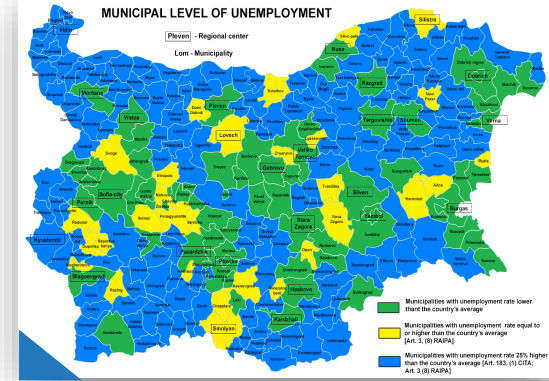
MUNICIPAL LEVEL OF UNEMPLOYMENT

Pleven - Regional center

Lom - Municipality

Vidin

Silistra

Ruse

Razgrad

Dobrich

Montana

Pleven

Vratsa

Lovech

Targovishte

Shumen

Varna

Veliko Tarnovo

Gabrovo

Sofia-city

Pernik

Sliven

Burgas

Yambol

Stara Zagora

Kyustendil

Pazardzhik

Plovdiv

Blagoevgrad

Haskovo

Smolyan

Kardzhali

Municipalities with unemployment rate lower thant the country's average

Municipalities with unemployment rate equal to or higher than the country's average [Art. 3, (8) RAIPA]

Municipalities with unemployment rate 25% higher than the country's average [Art. 183, (1 CITA; Art. 3 (8) RAIPA]